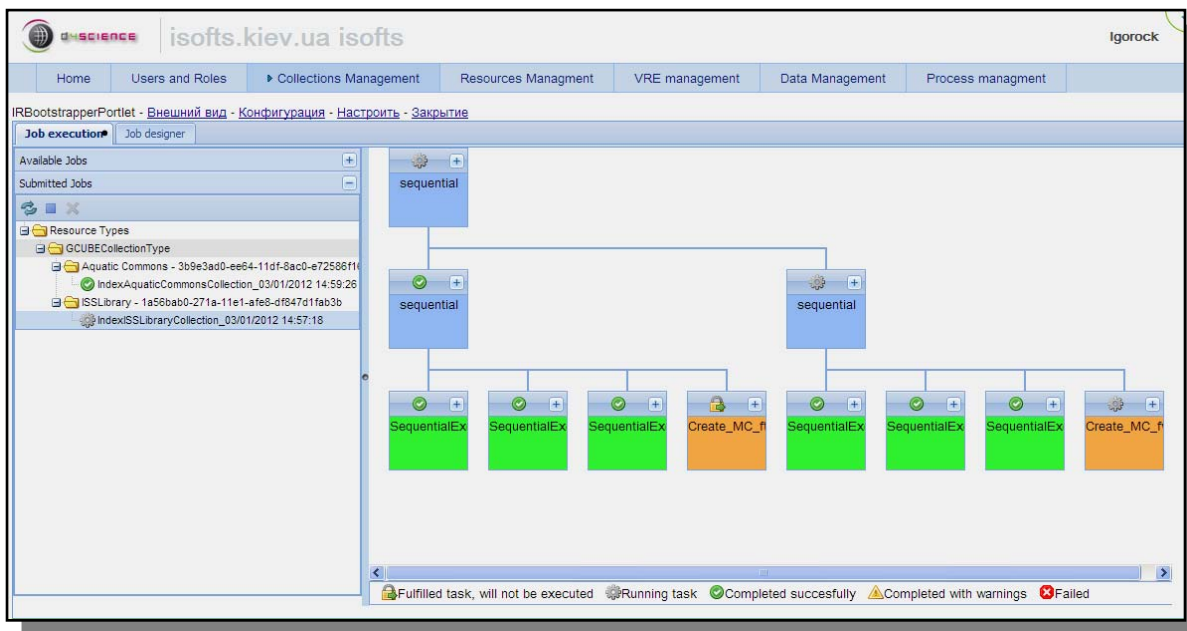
D4SCIENCE isofts.kiev.ua isofts

Igorock

Home | Users and Roles | Collections Management | Resources Managment | VRE management | Data Management | Process managment

IRBootstrapperPortlet - Внешний вид - Конфигурация - Настроить - Закрытие

Job execution | Job designer

Available Jobs

Submitted Jobs

Resource Types
GCUBECollectionType
Aquatic Commons - 3b9e3ad0-ee64-11df-8ac0-e72586f1
IndexAquaticCommonsCollection_03/01/2012 14:59:26
ISSLibrary - 1a56bab0-271a-11e1-afe8-df847d1fab3b
IndexISSLibraryCollection_03/01/2012 14:57:18

sequential

sequential

sequential

SequentialEx
SequentialEx
SequentialEx
Create_MC_f
SequentialEx
SequentialEx
SequentialEx
Create_MC_f

Fulfilled task, will not be executed Running task Completed succesfully Completed with warnings Failed